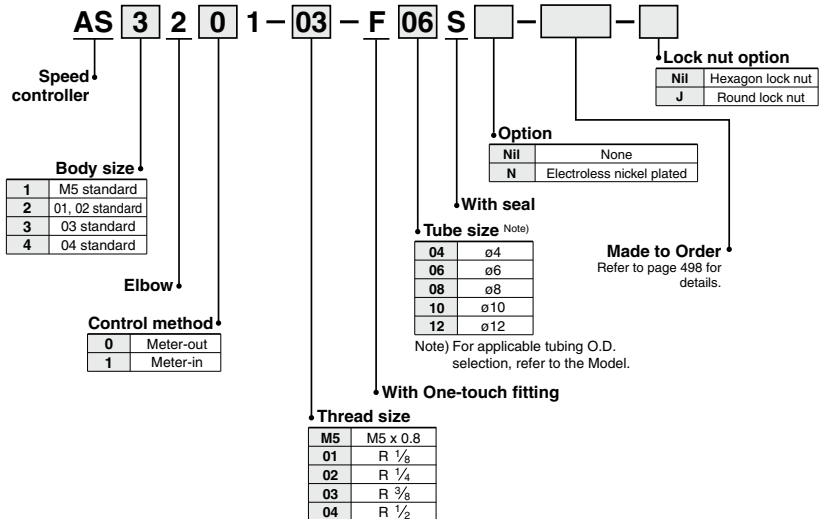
AS 3 2 0 1 – 03 – F 06 S [ ] – [ ] – [ ]

Speed controller

Body size

| 1 | M5 standard |
|---|---|
| 2 | 01, 02 standard |
| 3 | 03 standard |
| 4 | 04 standard |

Elbow

Control method

| 0 | Meter-out |
|---|---|
| 1 | Meter-in |

Thread size

| M5 | M5 x 0.8 |
|---|---|
| 01 | R $\frac{1}{8}$ |
| 02 | R $\frac{1}{4}$ |
| 03 | R $\frac{3}{8}$ |
| 04 | R $\frac{1}{2}$ |

With One-touch fitting

Tube size Note)

| 04 | ø4 |
|---|---|
| 06 | ø6 |
| 08 | ø8 |
| 10 | ø10 |
| 12 | ø12 |

Note) For applicable tubing O.D. selection, refer to the Model.

With seal

Option

| Nil | None |
|---|---|
| N | Electroless nickel plated |

Made to Order
Refer to page 498 for details.

Lock nut option

| Nil | Hexagon lock nut |
|---|---|
| J | Round lock nut |